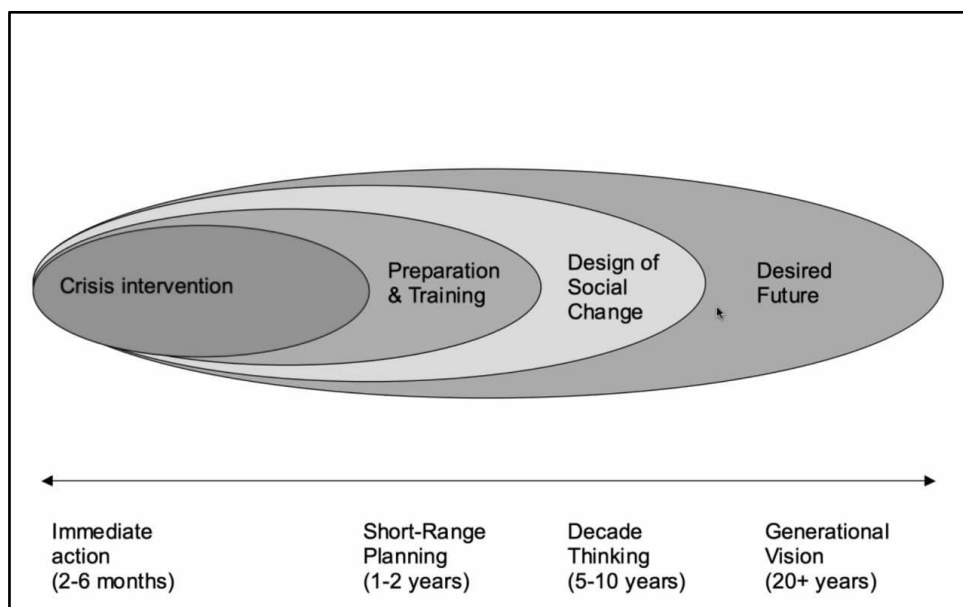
Crisis intervention

Preparation & Training

Design of Social Change

Desired Future

Immediate action (2-6 months)

Short-Range Planning (1-2 years)

Decade Thinking (5-10 years)

Generational Vision (20+ years)